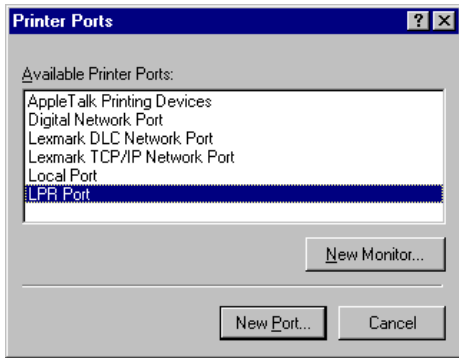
Printer Ports

?

Available Printer Ports:

AppleTalk Printing Devices
Digital Network Port
Lexmark DLC Network Port
Lexmark TCP/IP Network Port
Local Port
LPR Port

New Monitor...

New Port...

Cancel